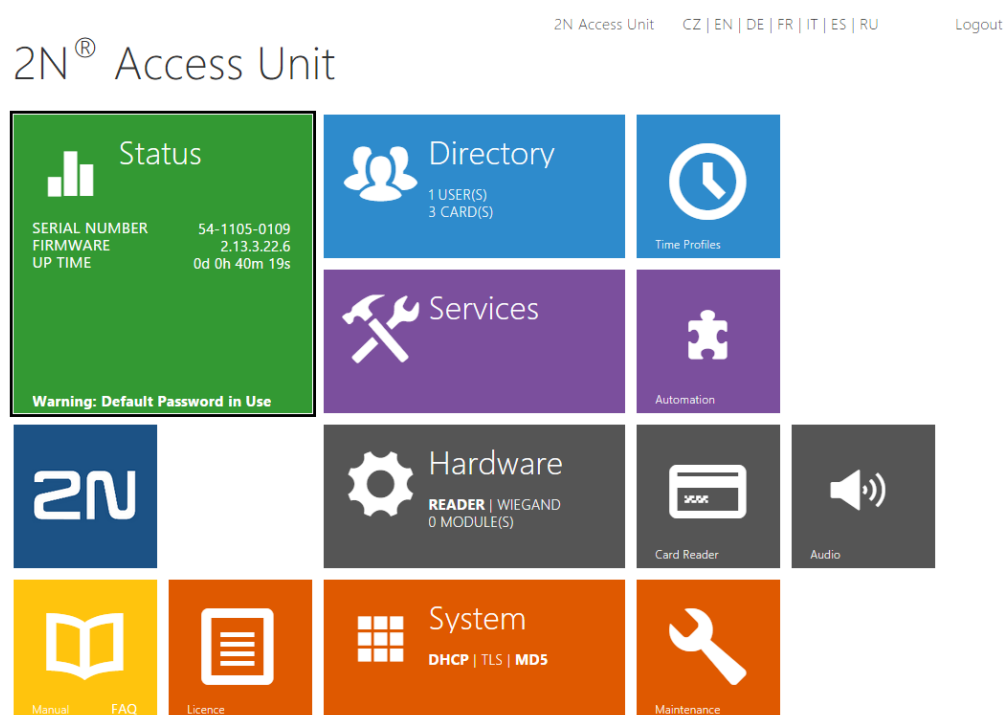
2N Access Unit CZ | EN | DE | FR | IT | ES | RU Logout

2N® Access Unit

Status

SERIAL NUMBER 54-1105-0109
FIRMWARE 2.13.3.22.6
UP TIME 0d 0h 40m 19s

Warning: Default Password in Use

Directory

1 USER(S)
3 CARD(S)

Time Profiles

Services

Automation

2N

Hardware

READER | WIEGAND
0 MODULE(S)

Card Reader

Audio

Manual FAQ

Licence

System

DHCP | TLS | MD5

Maintenance